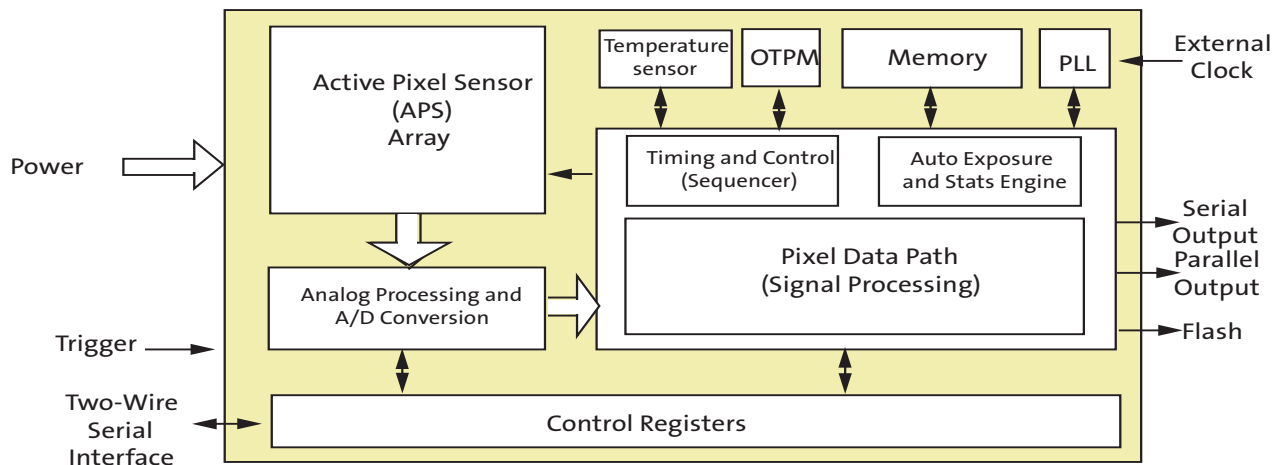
Active Pixel Sensor
(APS)
Array

Temperature sensor

OTPM

Memory

PLL

External Clock

Power

Timing and Control
(Sequencer)

Auto Exposure and Stats Engine

Serial Output

Pixel Data Path
(Signal Processing)

Parallel Output

Analog Processing and A/D Conversion

Trigger

Flash

Two-Wire Serial Interface

Control Registers